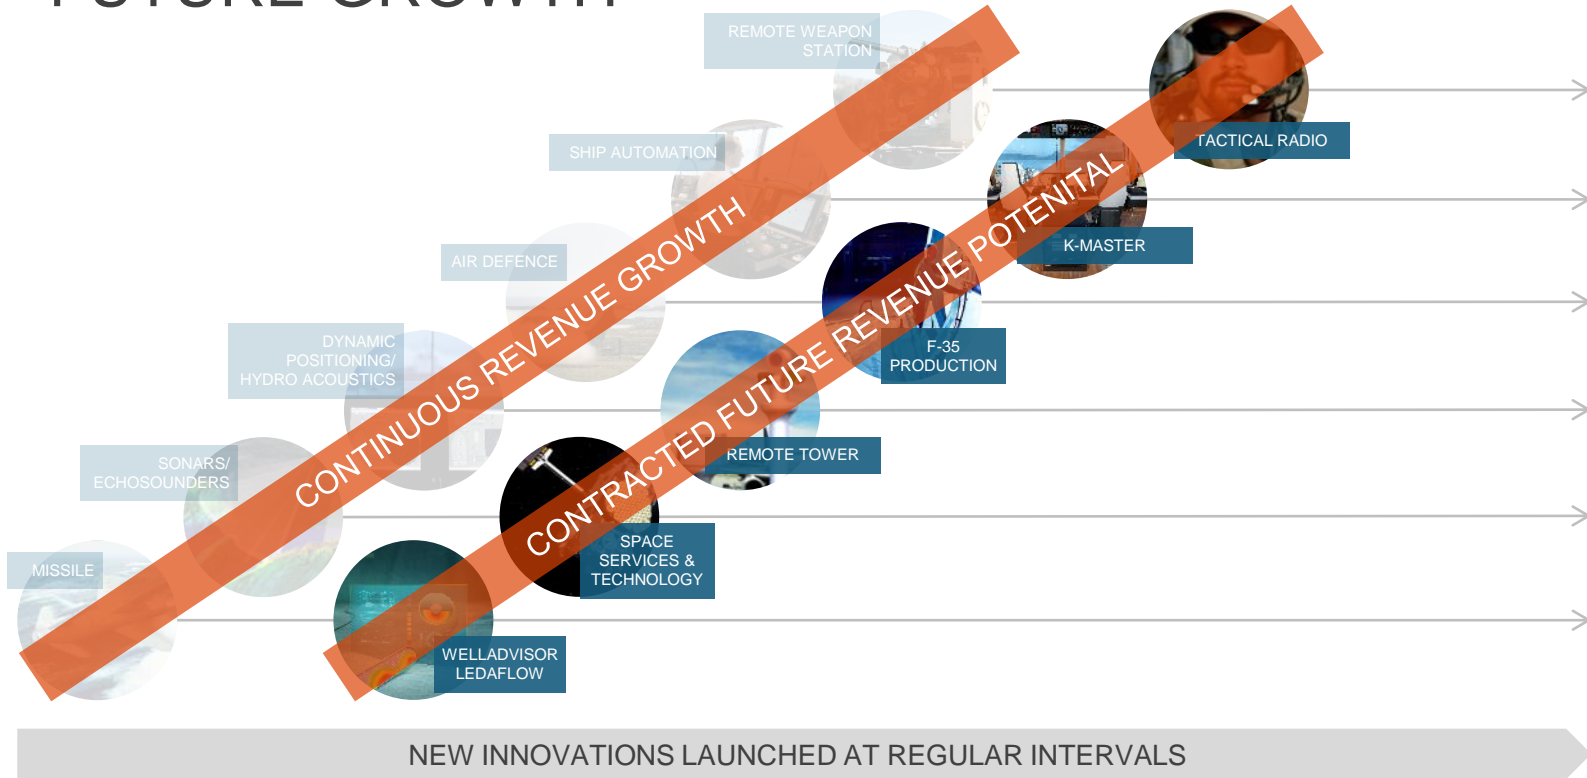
REMOTE WEAPON STATION

TACTICAL RADIO

SHIP AUTOMATION

K-MASTER

AIR DEFENCE

F-35 PRODUCTION

DYNAMIC POSITIONING/ HYDRO ACOUSTICS

REMOTE TOWER

SONARS/ ECHOSOUNDERS

SPACE SERVICES & TECHNOLOGY

MISSILE

WELLADVISOR LEDAFLOW

CONTINUOUS REVENUE GROWTH

CONTRACTED FUTURE REVENUE POTENITAL

NEW INNOVATIONS LAUNCHED AT REGULAR INTERVALS